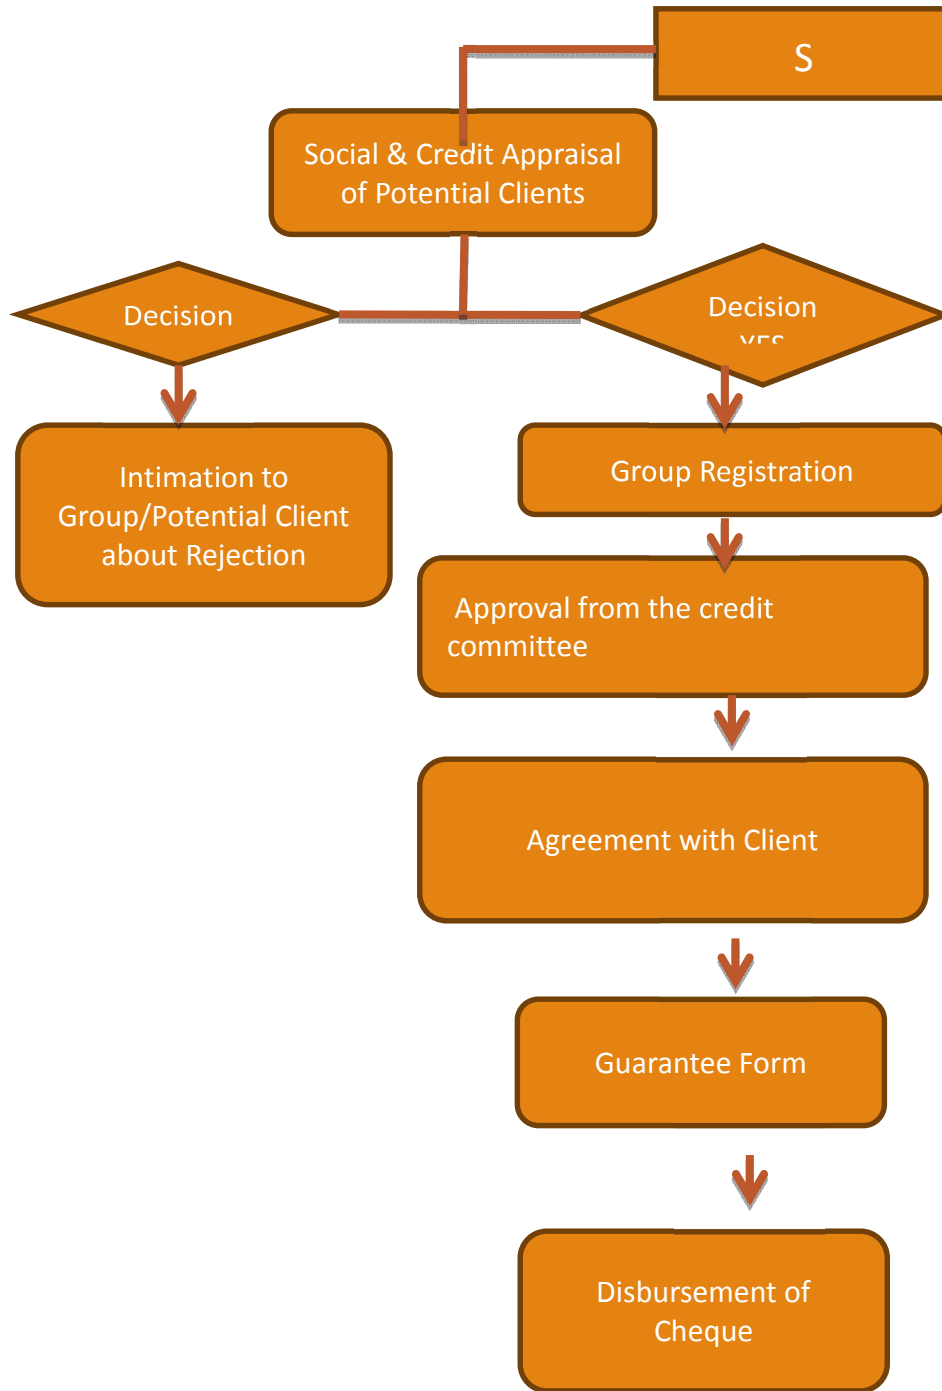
S

Social & Credit Appraisal of Potential Clients

Decision

Decision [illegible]

Intimation to Group/Potential Client about Rejection

Group Registration

Approval from the credit committee

Agreement with Client

Guarantee Form

Disbursement of Cheque